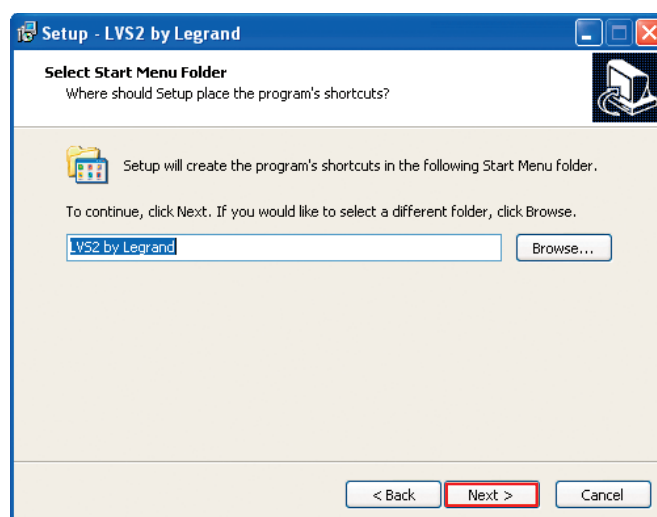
Setup - LVS2 by Legrand

Select Start Menu Folder
Where should Setup place the program's shortcuts?

Setup will create the program's shortcuts in the following Start Menu folder.

To continue, click Next. If you would like to select a different folder, click Browse.

LVS2 by Legrand

Browse...

< Back

Next >

Cancel